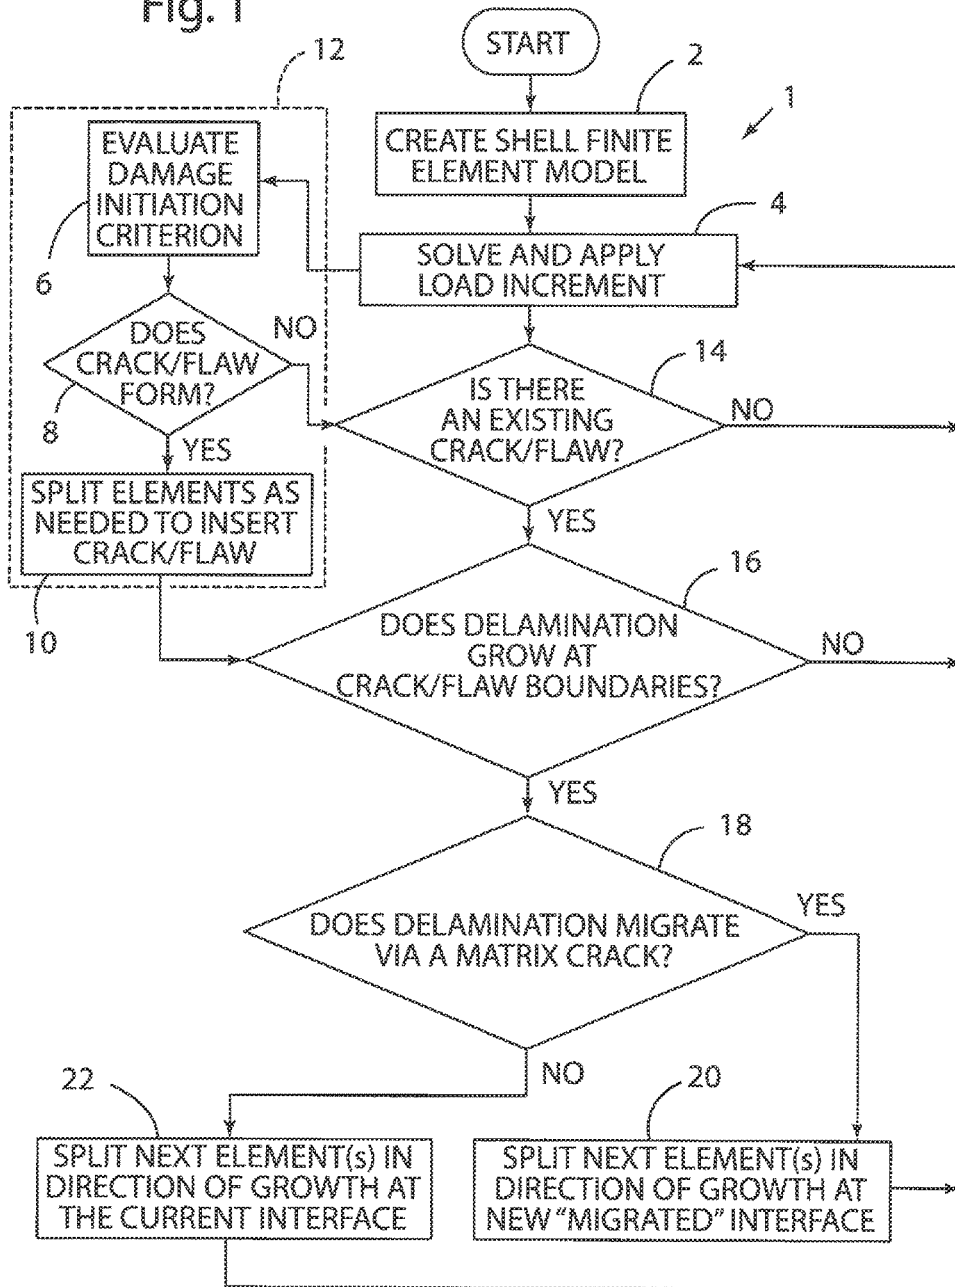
Fig. 1

START

2

1

12

CREATE SHELL FINITE ELEMENT MODEL

EVALUATE DAMAGE INITIATION CRITERION

4

SOLVE AND APPLY LOAD INCREMENT

6

DOES CRACK/FLAW FORM?

NO

14

8

IS THERE AN EXISTING CRACK/FLAW?

NO

YES

SPLIT ELEMENTS AS NEEDED TO INSERT CRACK/FLAW

YES

16

10

DOES DELAMINATION GROW AT CRACK/FLAW BOUNDARIES?

NO

YES

18

YES

DOES DELAMINATION MIGRATE VIA A MATRIX CRACK?

NO

22

20

SPLIT NEXT ELEMENT(s) IN DIRECTION OF GROWTH AT THE CURRENT INTERFACE

SPLIT NEXT ELEMENT(s) IN DIRECTION OF GROWTH AT NEW "MIGRATED" INTERFACE